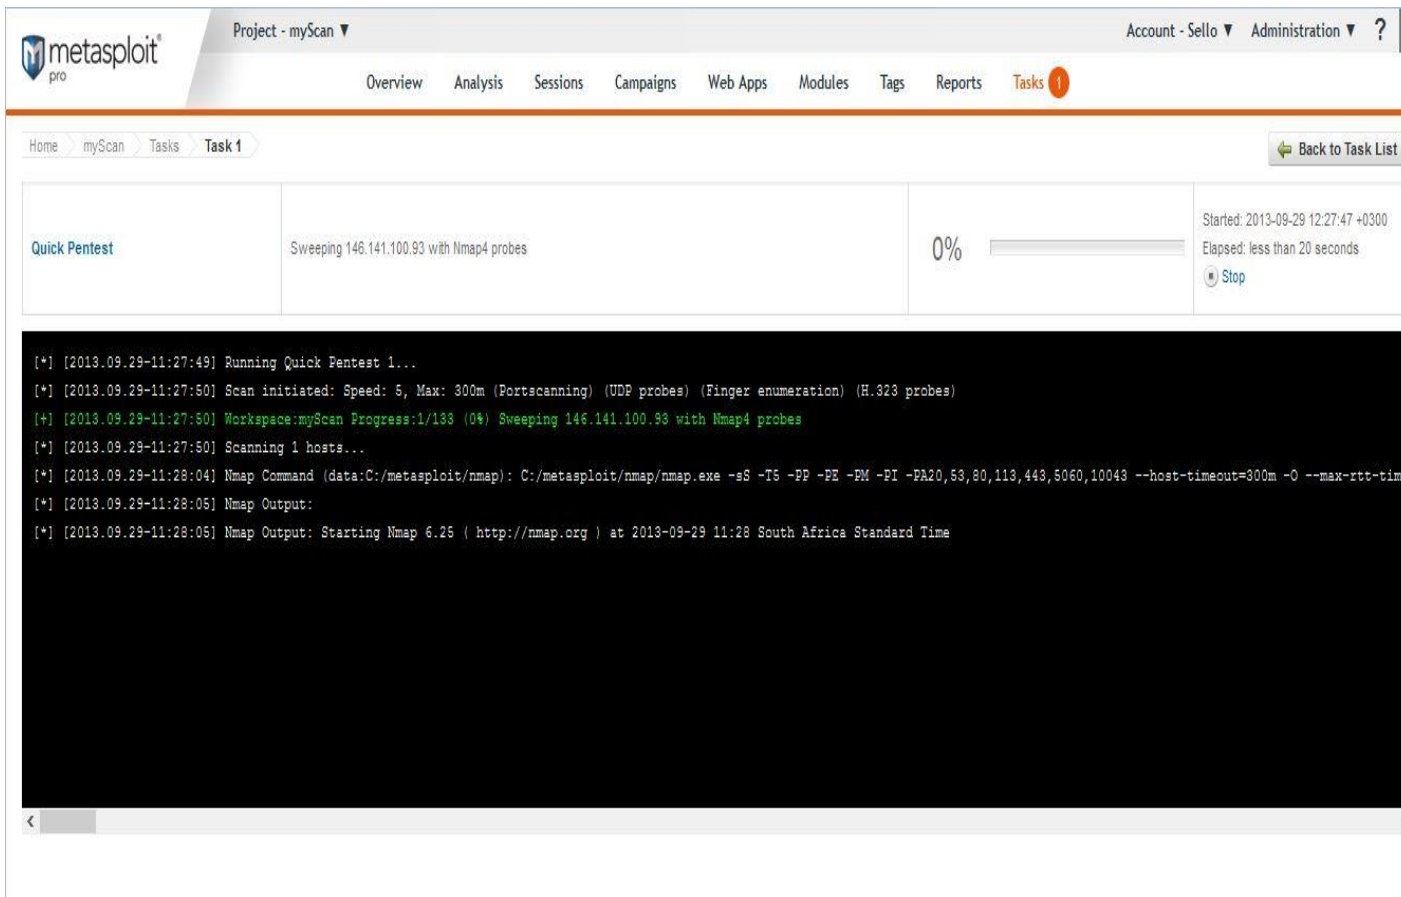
metasploit® pro

Project - myScan ▼

Account - Sello ▼ Administration ▼ ?

Overview Analysis Sessions Campaigns Web Apps Modules Tags Reports Tasks 1

Home myScan Tasks Task 1

Back to Task List

Quick Pentest

Sweeping 146.141.100.93 with Nmap4 probes

0%

Started: 2013-09-29 12:27:47 +0300
Elapsed: less than 20 seconds
Stop

[*] [2013.09.29-11:27:49] Running Quick Pentest 1...
[*] [2013.09.29-11:27:50] Scan initiated: Speed: 5, Max: 300m (Portscanning) (UDP probes) (Finger enumeration) (H.323 probes)
[+] [2013.09.29-11:27:50] Workspace:myScan Progress:1/133 (0%) Sweeping 146.141.100.93 with Nmap4 probes
[*] [2013.09.29-11:27:50] Scanning 1 hosts...
[*] [2013.09.29-11:28:04] Nmap Command (data:C:/metasploit/nmap): C:/metasploit/nmap/nmap.exe -sS -T5 -PP -PE -PM -PI -PA20,53,80,113,443,5060,10043 --host-timeout=300m -O --max-rtt-tim
[*] [2013.09.29-11:28:05] Nmap Output:
[*] [2013.09.29-11:28:05] Nmap Output: Starting Nmap 6.25 ( http://nmap.org ) at 2013-09-29 11:28 South Africa Standard Time